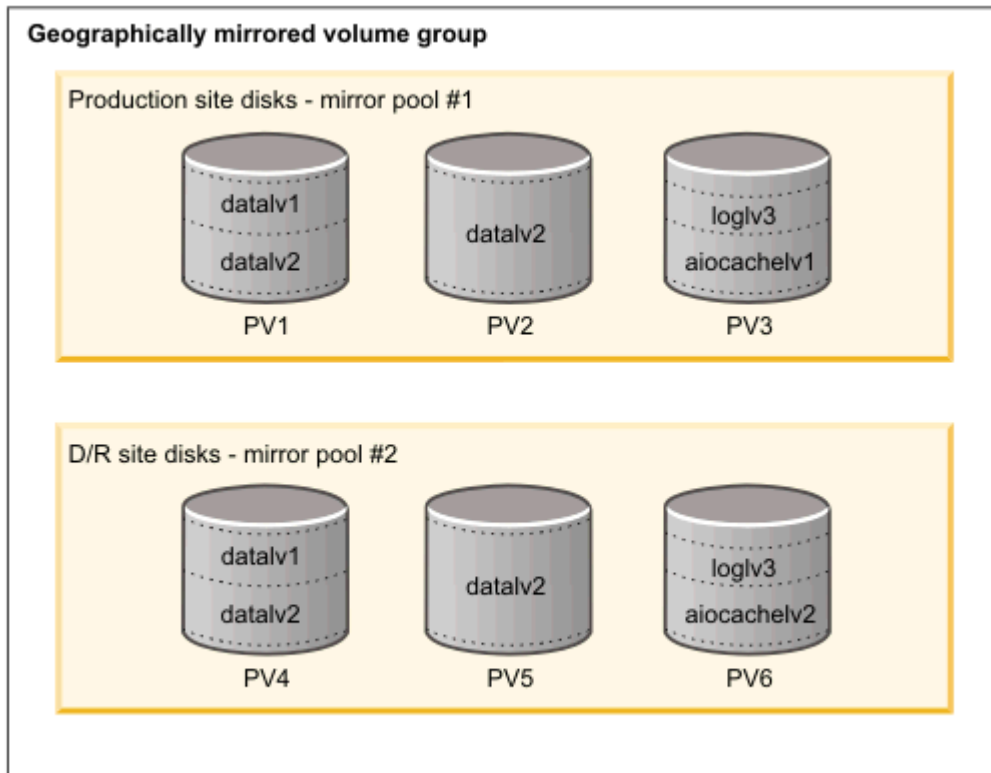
Geographically mirrored volume group

Production site disks - mirror pool #1

datalv1
datalv2
PV1

datalv2
PV2

loglv3
aiocachelv1
PV3

D/R site disks - mirror pool #2

datalv1
datalv2
PV4

datalv2
PV5

loglv3
aiocachelv2
PV6